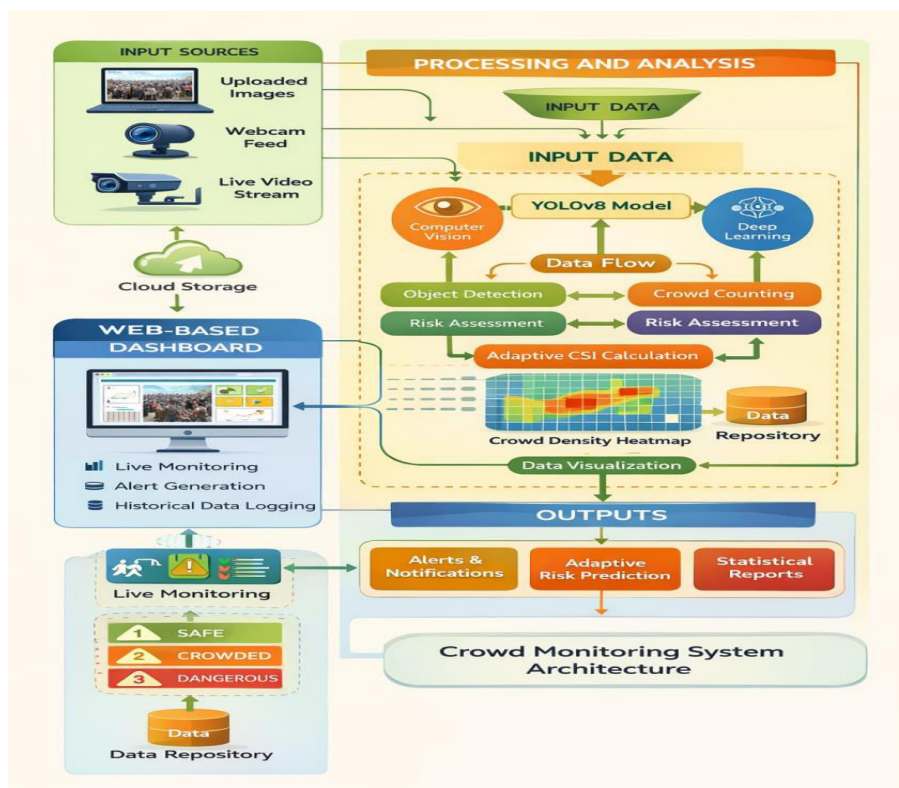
INPUT SOURCES

Uploaded Images

Webcam Feed

Live Video Stream

Cloud Storage

WEB-BASED DASHBOARD

Live Monitoring

Alert Generation

Historical Data Logging

Live Monitoring

1 SAFE

2 CROWDED

3 DANGEROUS

Data

Data Repository

PROCESSING AND ANALYSIS

INPUT DATA

INPUT DATA

Computer Vision

YOLOv8 Model

Deep Learning

Data Flow

Object Detection

Crowd Counting

Risk Assessment

Risk Assessment

Adaptive CSI Calculation

Crowd Density Heatmap

Data Repository

Data Visualization

OUTPUTS

Alerts & Notifications

Adaptive Risk Prediction

Statistical Reports

Crowd Monitoring System Architecture